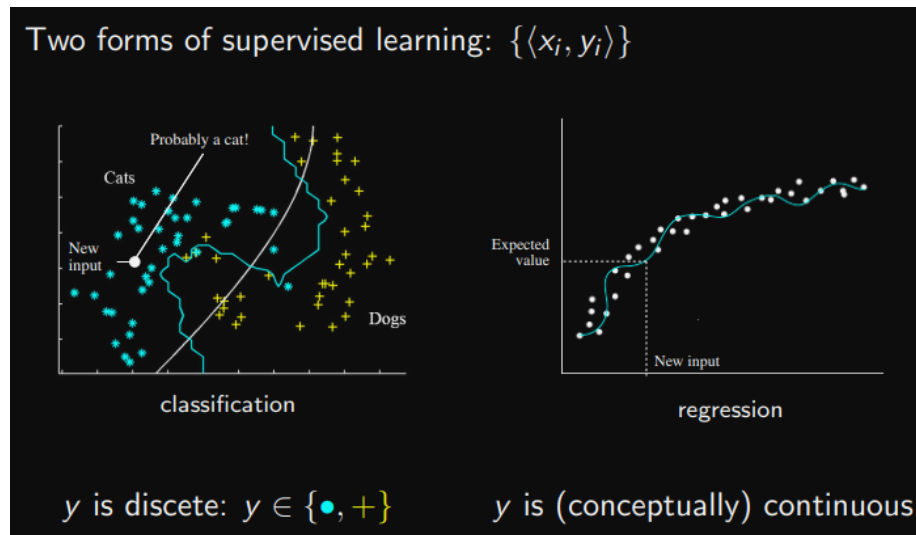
Two forms of supervised learning: $\{\langle x_i, y_i \rangle\}$

Probably a cat!

Cats

New input

Dogs

classification

Expected value

New input

regression

$y$ is discete: $y \in \{\bullet, +\}$

$y$ is (conceptually) continuous